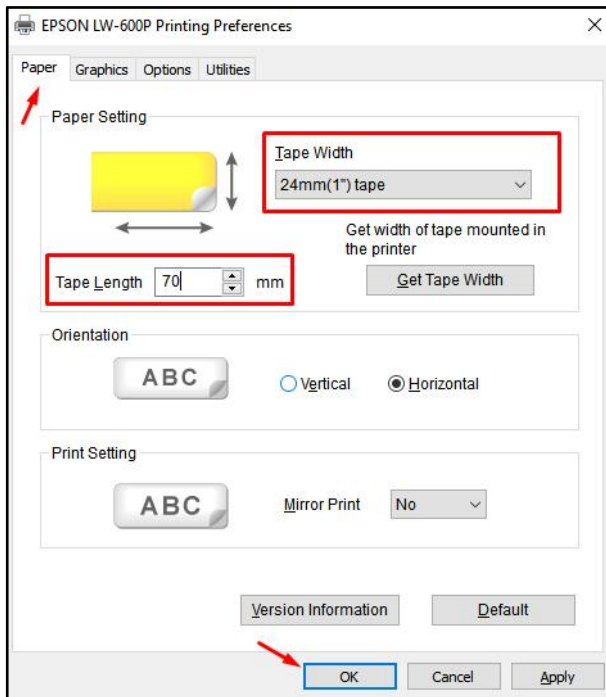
EPSON LW-600P Printing Preferences

×

Paper Graphics Options Utilities

Paper Setting

Tape Width

24mm(1") tape

Get width of tape mounted in the printer

Get Tape Width

Tape Length 70 mm

Orientation

ABC

Vertical

Horizontal

Print Setting

ABC

Mirror Print No

Version Information

Default

OK Cancel Apply